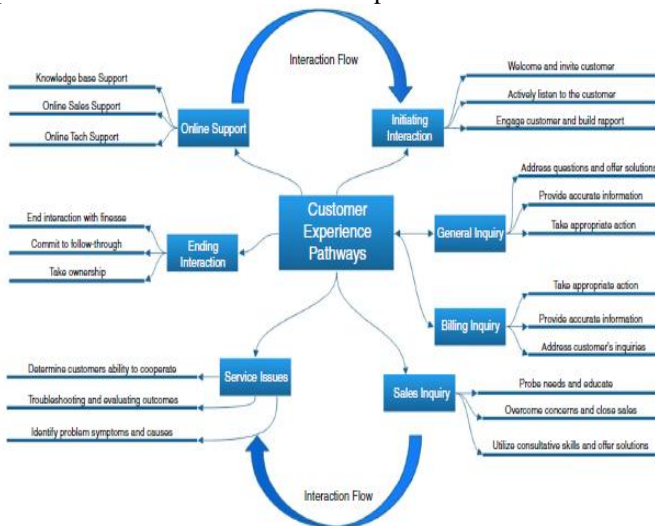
Interaction Flow

Knowledge base Support
Online Sales Support
Online Tech Support

Online Support

Initiating Interaction

Welcome and invite customer
Actively listen to the customer
Engage customer and build rapport

Customer Experience Pathways

General Inquiry

Address questions and offer solutions
Provide accurate information
Take appropriate action

End interaction with finesse
Commit to follow-through
Take ownership

Ending Interaction

Billing Inquiry

Take appropriate action
Provide accurate information
Address customer's inquiries

Service Issues

Determine customers ability to cooperate
Troubleshooting and evaluating outcomes
Identify problem symptoms and causes

Sales Inquiry

Probe needs and educate
Overcome concerns and close sales
Utilize consultative skills and offer solutions

Interaction Flow